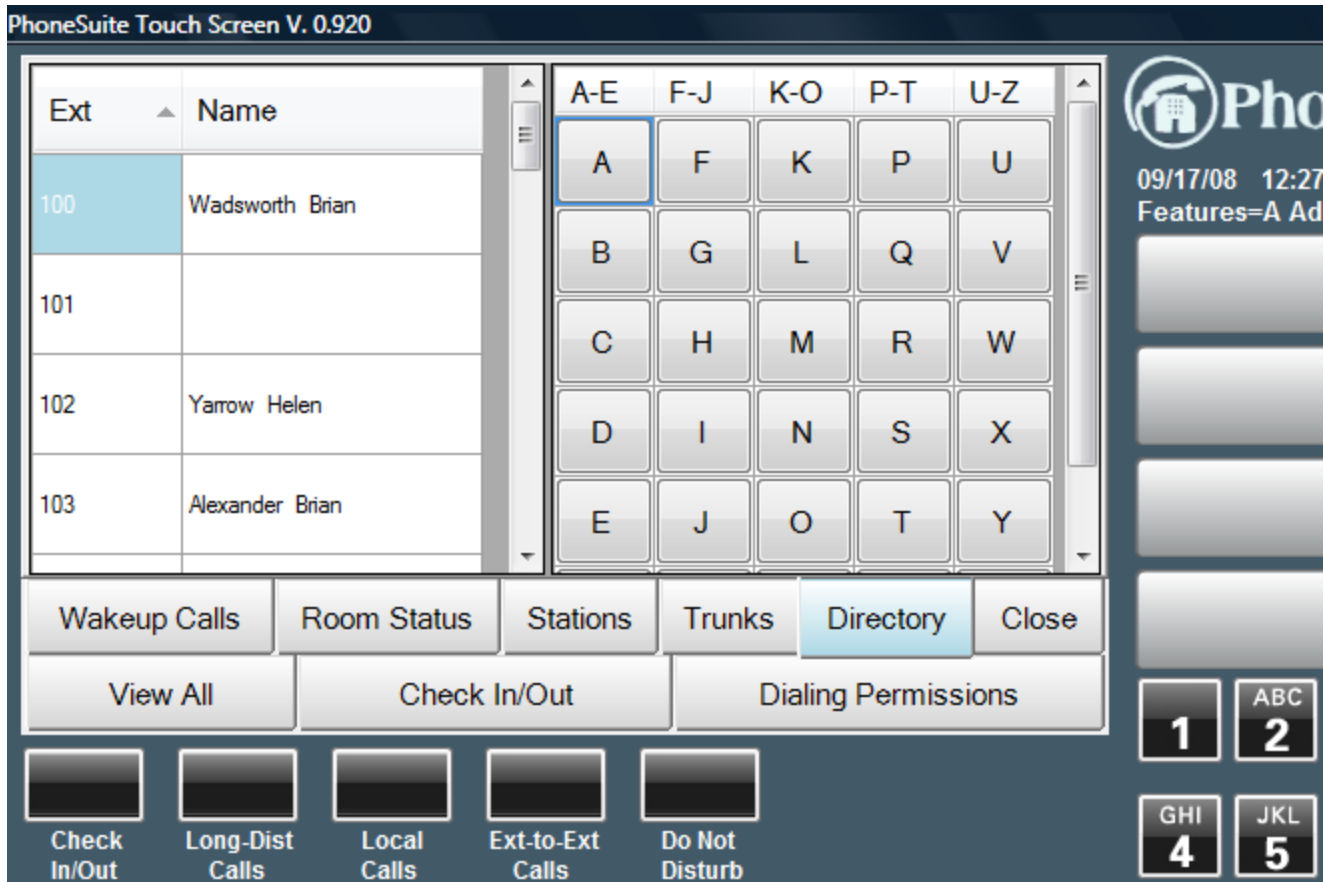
PhoneSuite Touch Screen V. 0.920

| Ext | Name |
|---|---|
| 100 | Wadsworth Brian |
| 101 | |
| 102 | Yarrow Helen |
| 103 | Alexander Brian |

| A-E | F-J | K-O | P-T | U-Z |
|---|---|---|---|---|
| A | F | K | P | U |
| B | G | L | Q | V |
| C | H | M | R | W |
| D | I | N | S | X |
| E | J | O | T | Y |

Pho

09/17/08 12:27
Features=A Ad

Wakeup Calls
Room Status
Stations
Trunks
Directory
Close

View All
Check In/Out
Dialing Permissions

1
ABC 2
GHI 4
JKL 5

Check In/Out
Long-Dist Calls
Local Calls
Ext-to-Ext Calls
Do Not Disturb